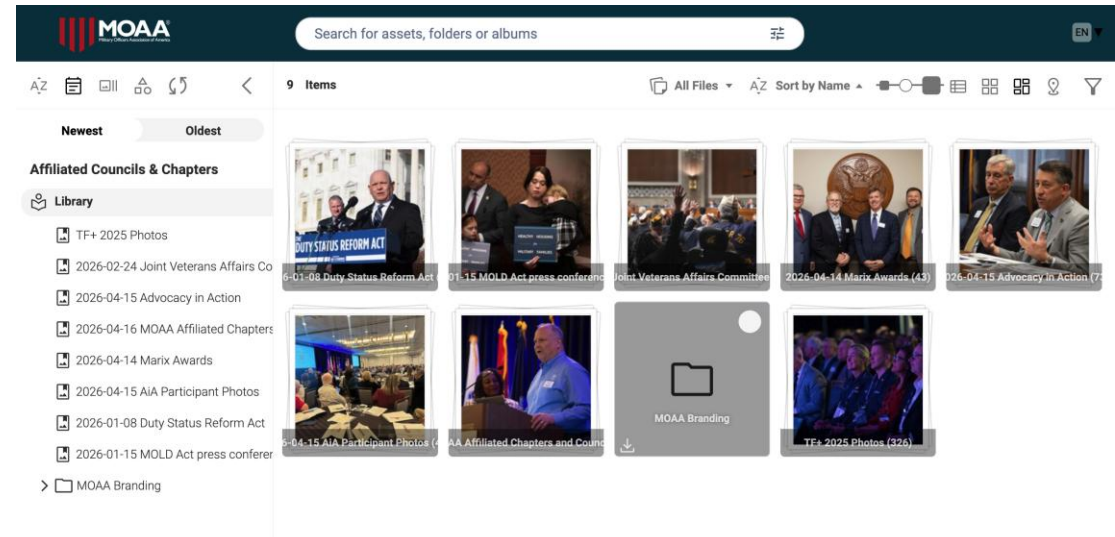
MOAA
Military Officers Association of America

Search for assets, folders or albums

EN

Newest
Oldest

Affiliated Councils & Chapters

Library

TF+ 2025 Photos
2026-02-24 Joint Veterans Affairs Co
2026-04-15 Advocacy in Action
2026-04-16 MOAA Affiliated Chapters
2026-04-14 Marix Awards
2026-04-15 AiA Participant Photos
2026-01-08 Duty Status Reform Act
2026-01-15 MOLD Act press conferer
MOAA Branding

9 Items

All Files
Sort by Name

DUTY STATUS REFORM ACT
6-01-08 Duty Status Reform Act (
01-15 MOLD Act press conferenc
Joint Veterans Affairs Committee
2026-04-14 Marix Awards (43)
026-04-15 Advocacy in Action (7
6-04-15 AiA Participant Photos (4
AA Affiliated Chapters and Counc
MOAA Branding
TF+ 2025 Photos (326)